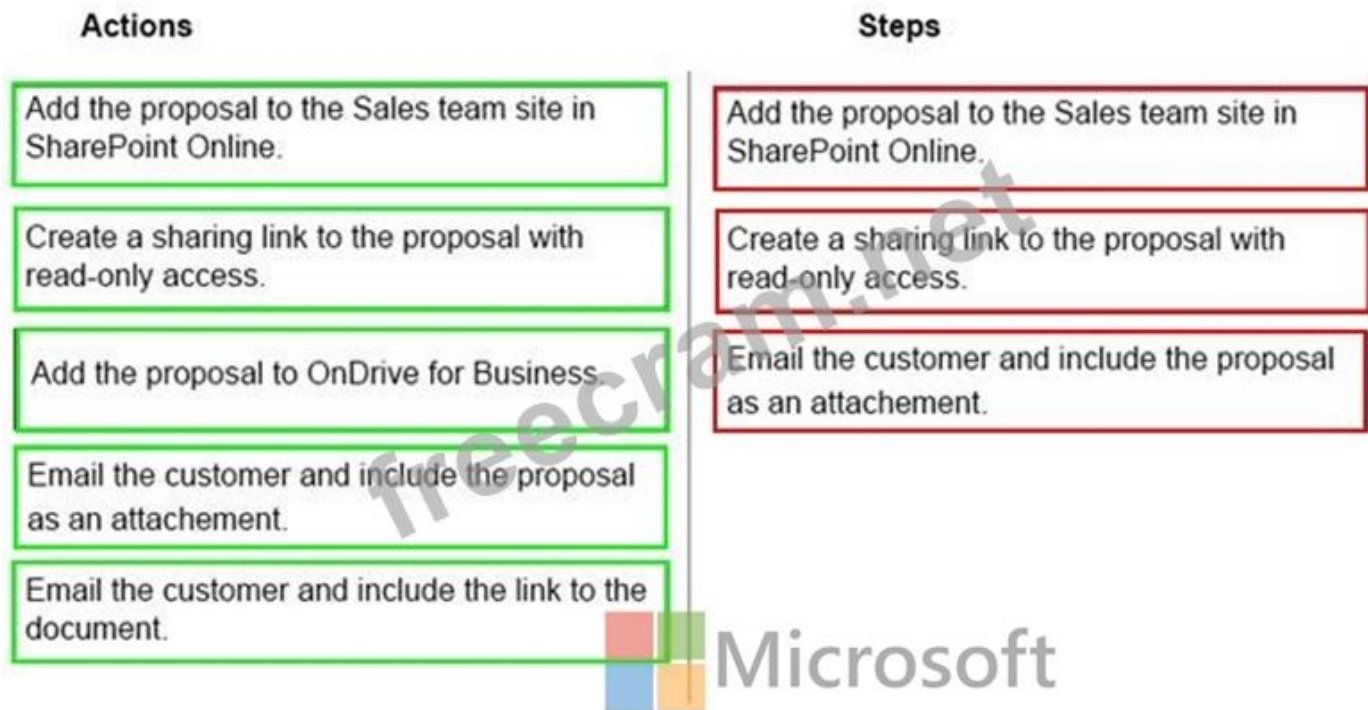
Actions

Add the proposal to the Sales team site in SharePoint Online.

Create a sharing link to the proposal with read-only access.

Add the proposal to OnDrive for Business.

Email the customer and include the proposal as an attachement.

Email the customer and include the link to the document.

Steps

Add the proposal to the Sales team site in SharePoint Online.

Create a sharing link to the proposal with read-only access.

Email the customer and include the proposal as an attachement.

freecram.net

Microsoft